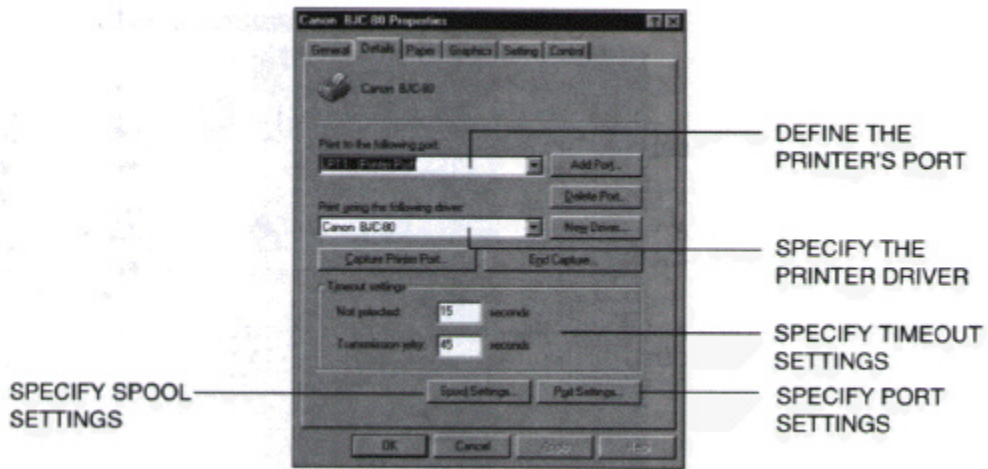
Canon BJC-80 Properties

General | Details | Paper | Graphics | Setting | Control

Canon BJC-80

Print to the following port:
LPT1: (Printer Port)
Add Port...
Delete Port...

Print using the following driver:
Canon BJC-80
New Driver...

Capture Printer Port...
End Capture...

Timeout settings
Not selected: 15 seconds
Transmission retry: 45 seconds

Spool Settings...
Port Settings...

OK
Cancel
Apply
Help

DEFINE THE PRINTER'S PORT

SPECIFY THE PRINTER DRIVER

SPECIFY TIMEOUT SETTINGS

SPECIFY SPOOL SETTINGS

SPECIFY PORT SETTINGS